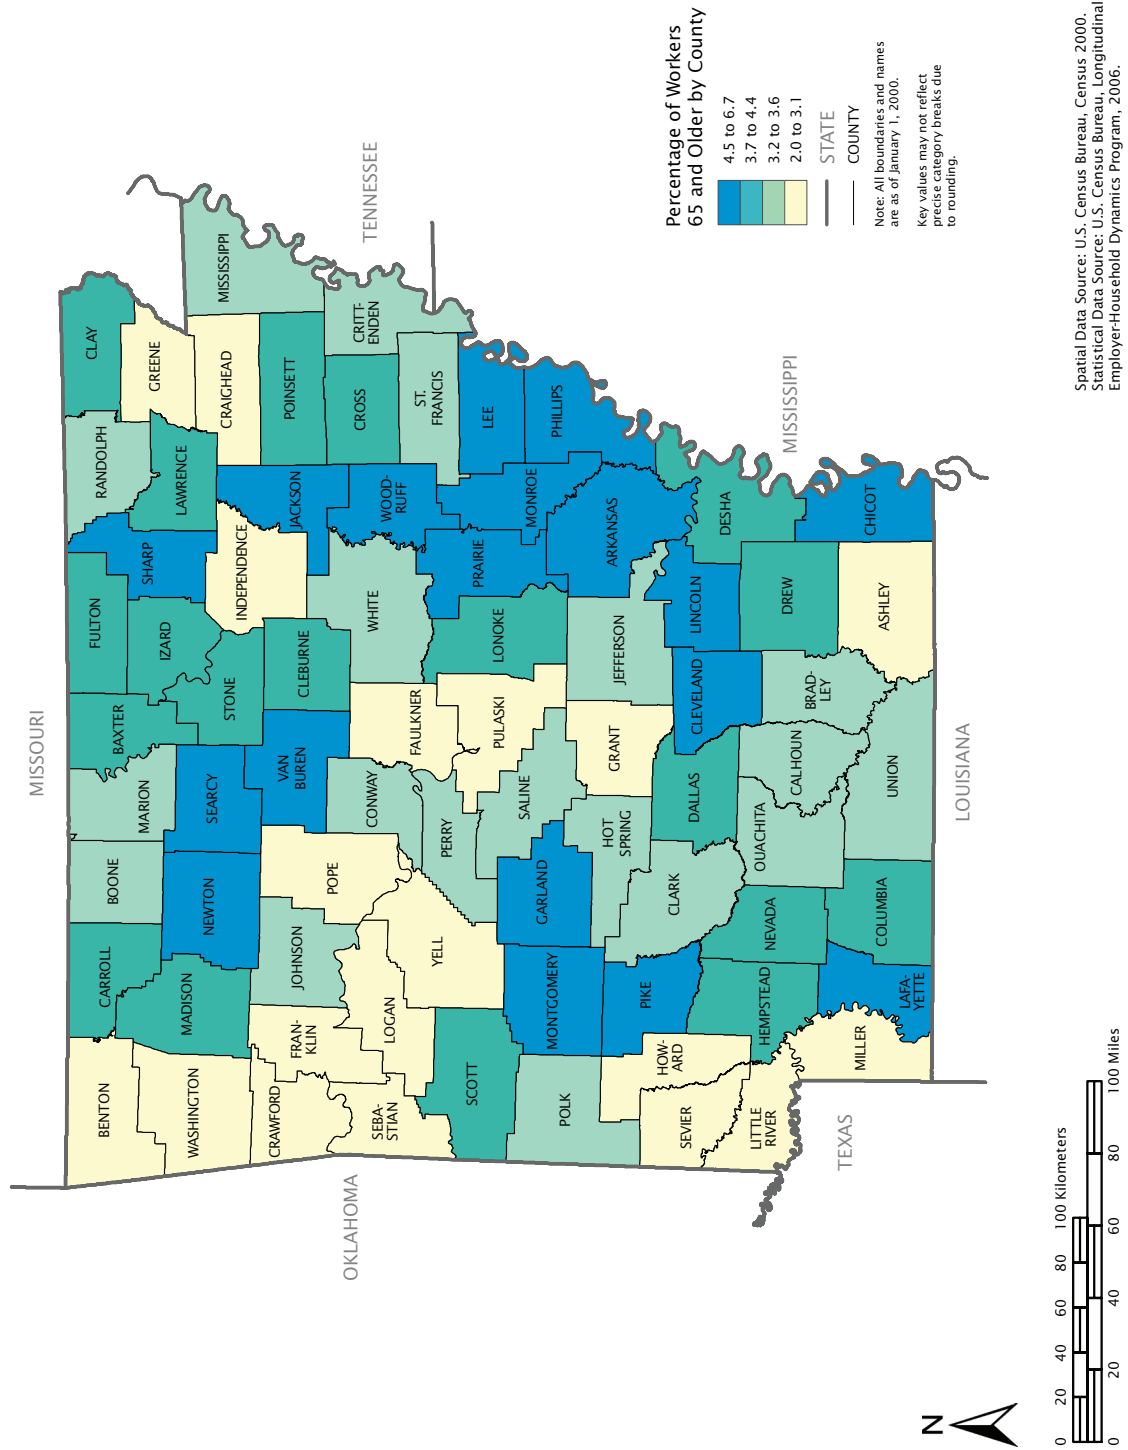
Percentage of Workers 65 and Older by County

4.5 to 6.7
3.7 to 4.4
3.2 to 3.6
2.0 to 3.1

STATE
COUNTY

Note: All boundaries and names are as of January 1, 2000.

Key values may not reflect precise category breaks due to rounding.

Spatial Data Source: U.S. Census Bureau, Census 2000.
Statistical Data Source: U.S. Census Bureau, Longitudinal Employer-Household Dynamics Program, 2006.

TENNESSEE
MISSISSIPPI
MISSOURI
LOUISIANA
TEXAS
OKLAHOMA

CLAY
GREENE
MISSISSIPPI
CRAIGHEAD
POINSETT
CRITT-ENDEN
CROSS
ST. FRANCIS
LEE
PHILLIPS
RANDOLPH
LAWRENCE
JACKSON
WOOD-RUFF
MONROE
DESHA
CHICOT
SHARP
INDEPENDENCE
PRAIRIE
ARKANSAS
FULTON
IZARD
WHITE
LONOKE
JEFFERSON
LINCOLN
DREW
ASHLEY
STONE
CLEBURNE
BAXTER
FAULKNER
PULASKI
CLEVELAND
BRAD-LEY
MARION
SEARCY
VAN BUREN
CONWAY
PERRY
SALINE
GRANT
DALLAS
CALHOUN
UNION
BOONE
NEWTON
POPE
HOT SPRING
OUACHITA
GARLAND
CLARK
CARROLL
JOHNSON
YELL
NEVADA
COLUMBIA
MADISON
LOGAN
MONTGOMERY
PIKE
HEMPSTEAD
LAFA-YETTE
FRAN-KLIN
BENTON
WASHINGTON
CRAWFORD
SEBA-STIAN
SCOTT
POLK
HOW-ARD
SEVIER
LITTLE RIVER
MILLER

0 20 40 60 80 100 Kilometers
0 20 40 60 80 100 Miles
N